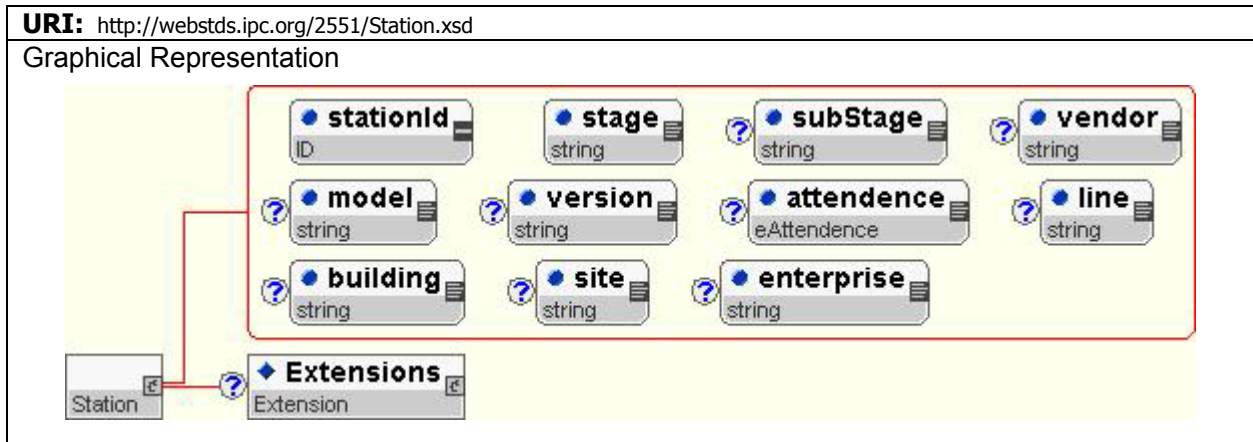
URI: http://webstds.ipc.org/2551/Station.xsd

Graphical Representation

stationId
ID

stage
string

subStage
string

vendor
string

model
string

version
string

attendence
eAttendence

line
string

building
string

site
string

enterprise
string

Station

Extensions
Extension